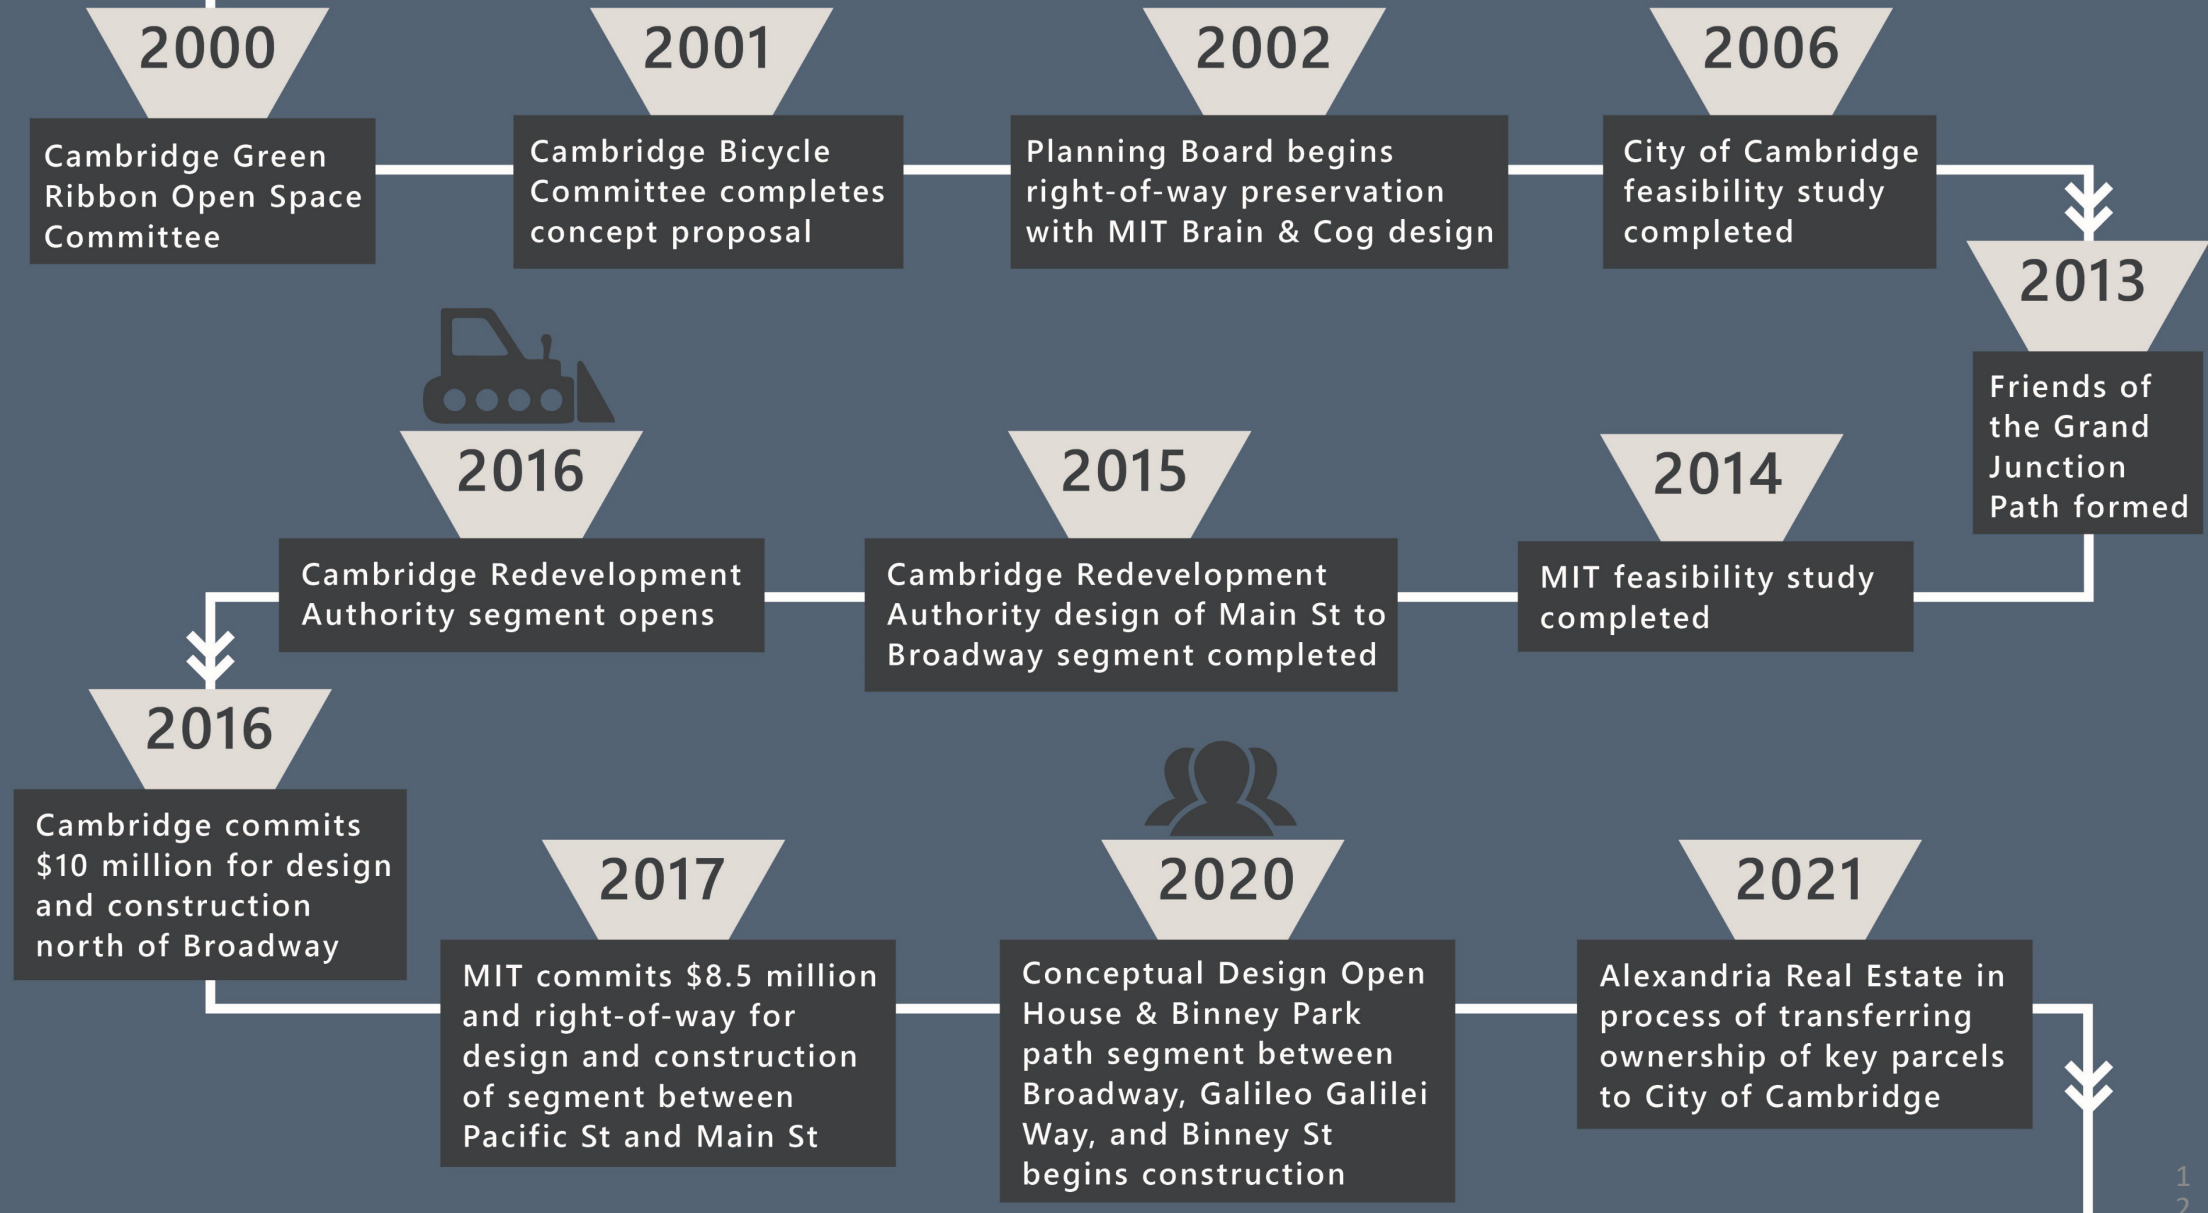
2000

Cambridge Green Ribbon Open Space Committee

2001

Cambridge Bicycle Committee completes concept proposal

2002

Planning Board begins right-of-way preservation with MIT Brain & Cog design

2006

City of Cambridge feasibility study completed

2013

Friends of the Grand Junction Path formed

2014

MIT feasibility study completed

2015

Cambridge Redevelopment Authority design of Main St to Broadway segment completed

2016

Cambridge Redevelopment Authority segment opens

2016

Cambridge commits $10 million for design and construction north of Broadway

2017

MIT commits $8.5 million and right-of-way for design and construction of segment between Pacific St and Main St

2020

Conceptual Design Open House & Binney Park path segment between Broadway, Galileo Galilei Way, and Binney St begins construction

2021

Alexandria Real Estate in process of transferring ownership of key parcels to City of Cambridge

1
2